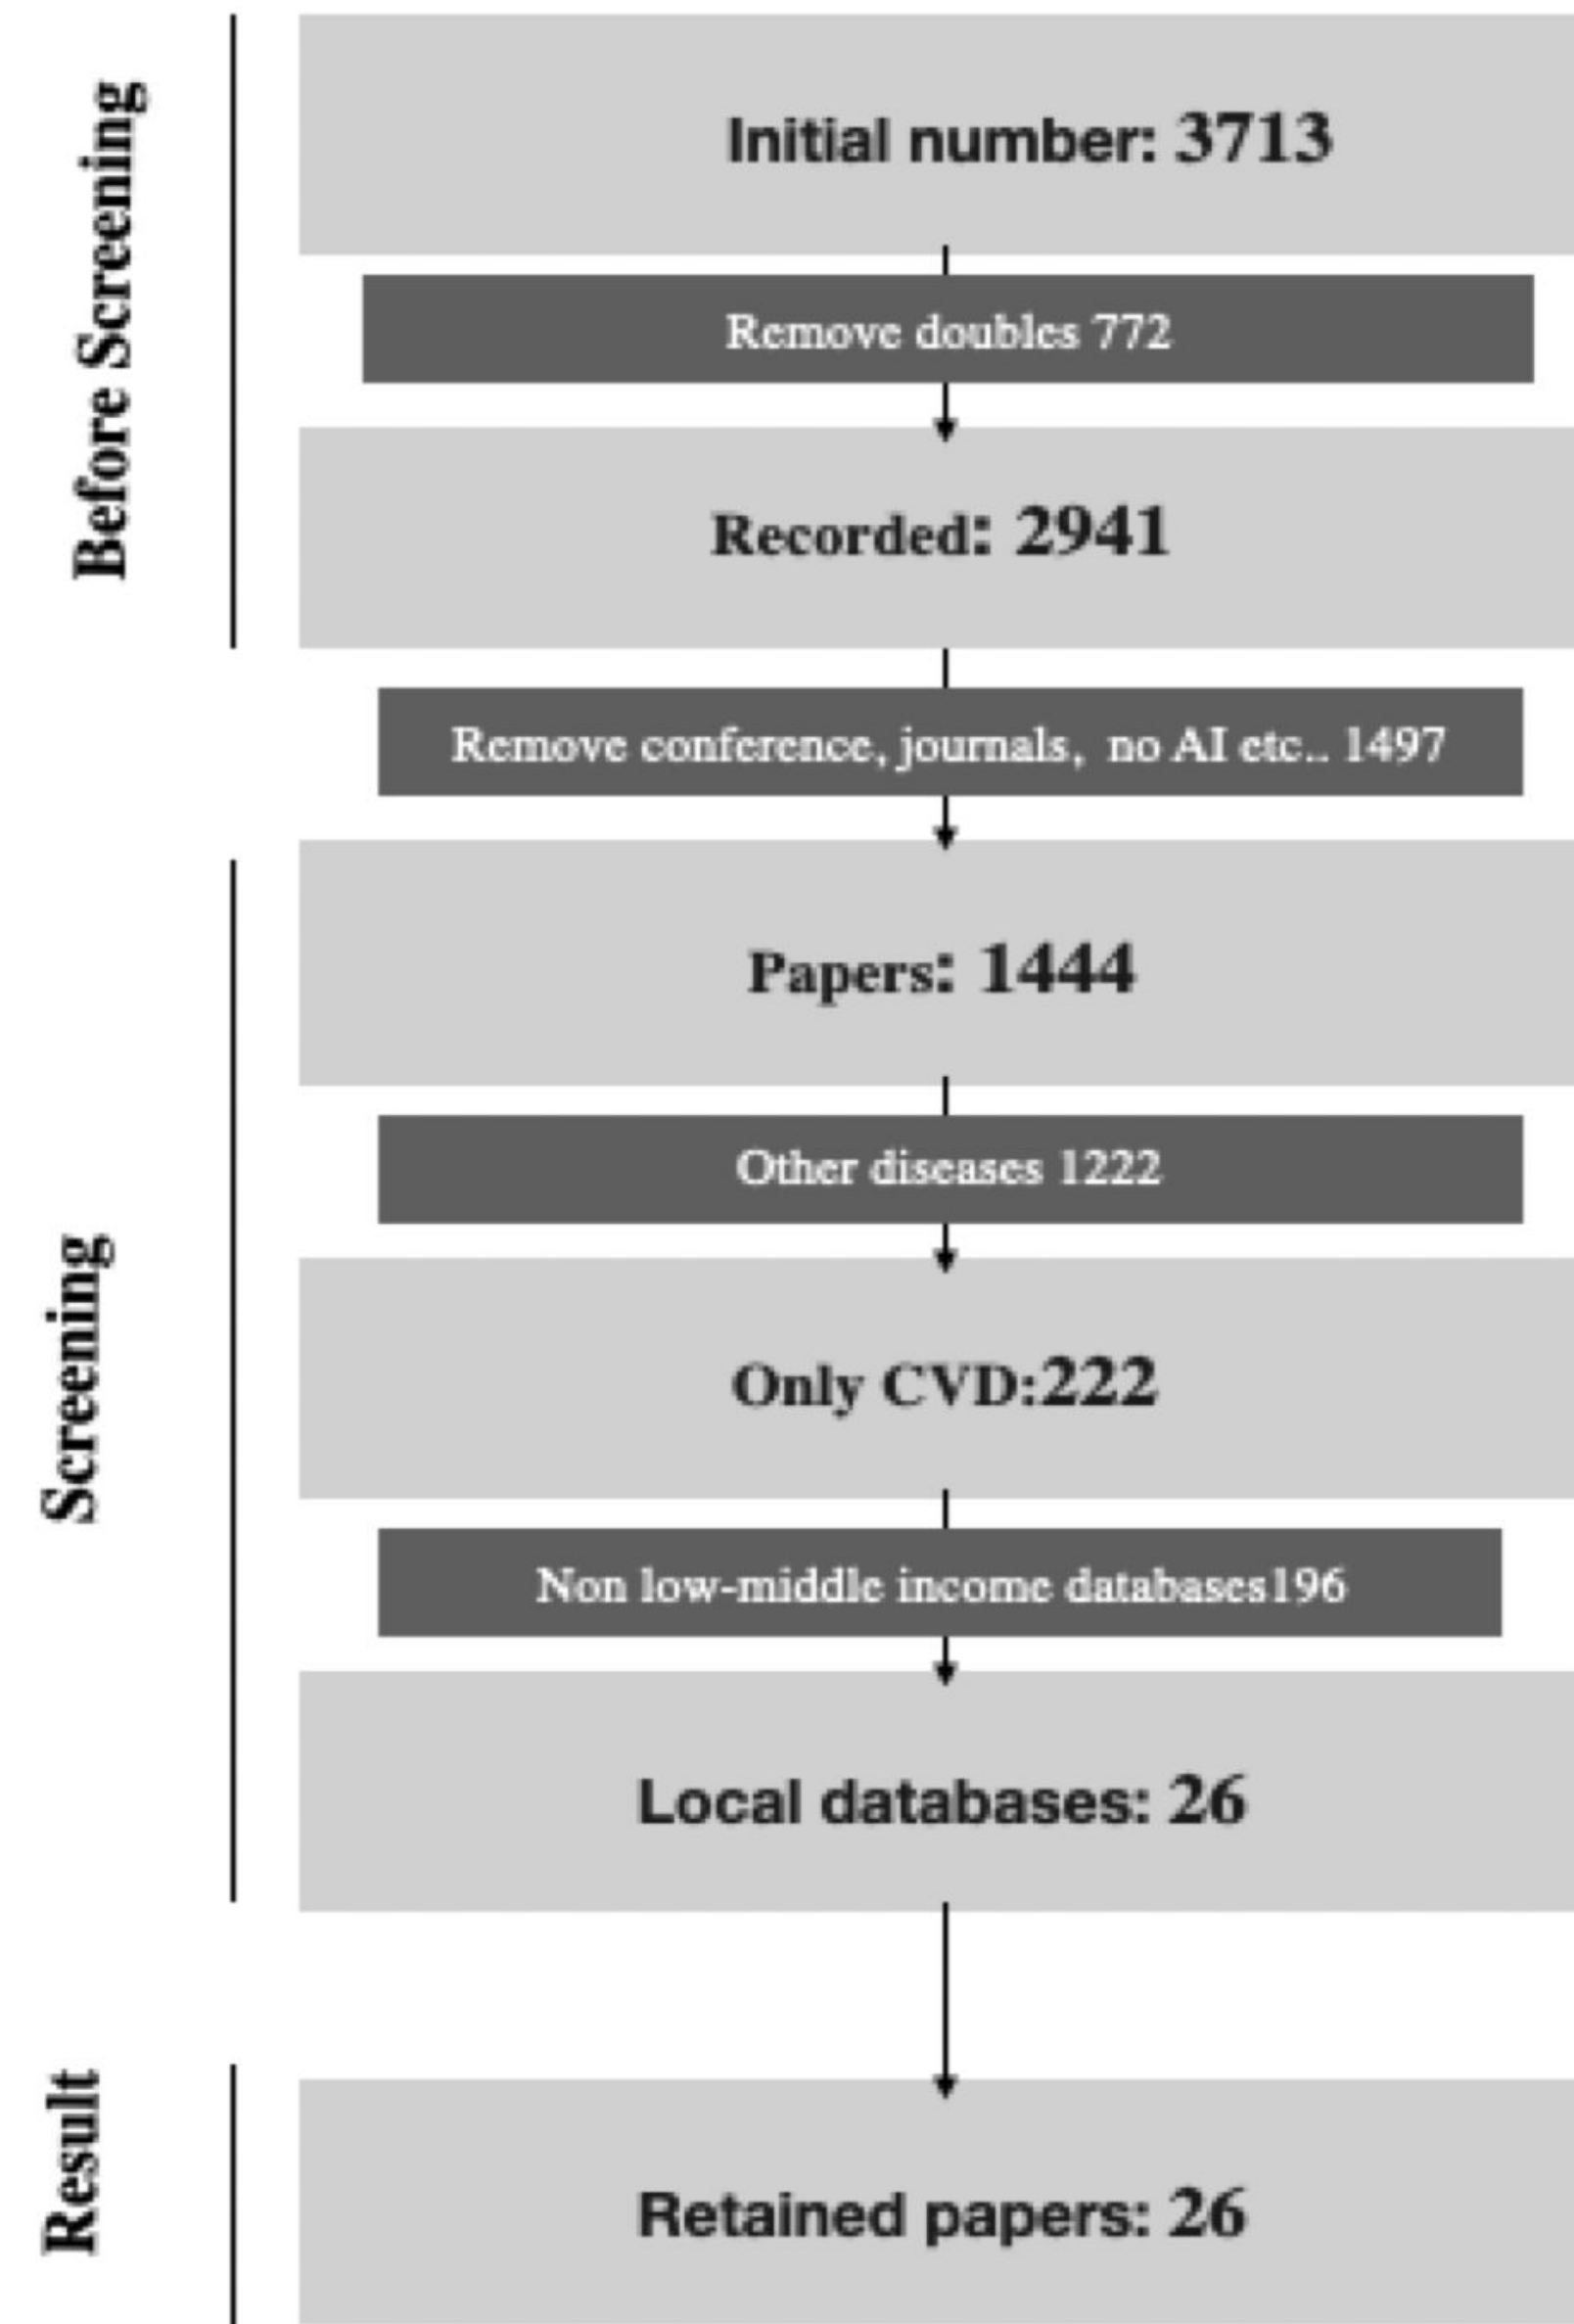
Before Screening

Initial number: 3713

Remove doubles 772

Recorded: 2941

Remove conference, journals, no AI etc.. 1497

Screening

Papers: 1444

Other diseases 1222

Only CVD:222

Non low-middle income databases196

Local databases: 26

Result

Retained papers: 26